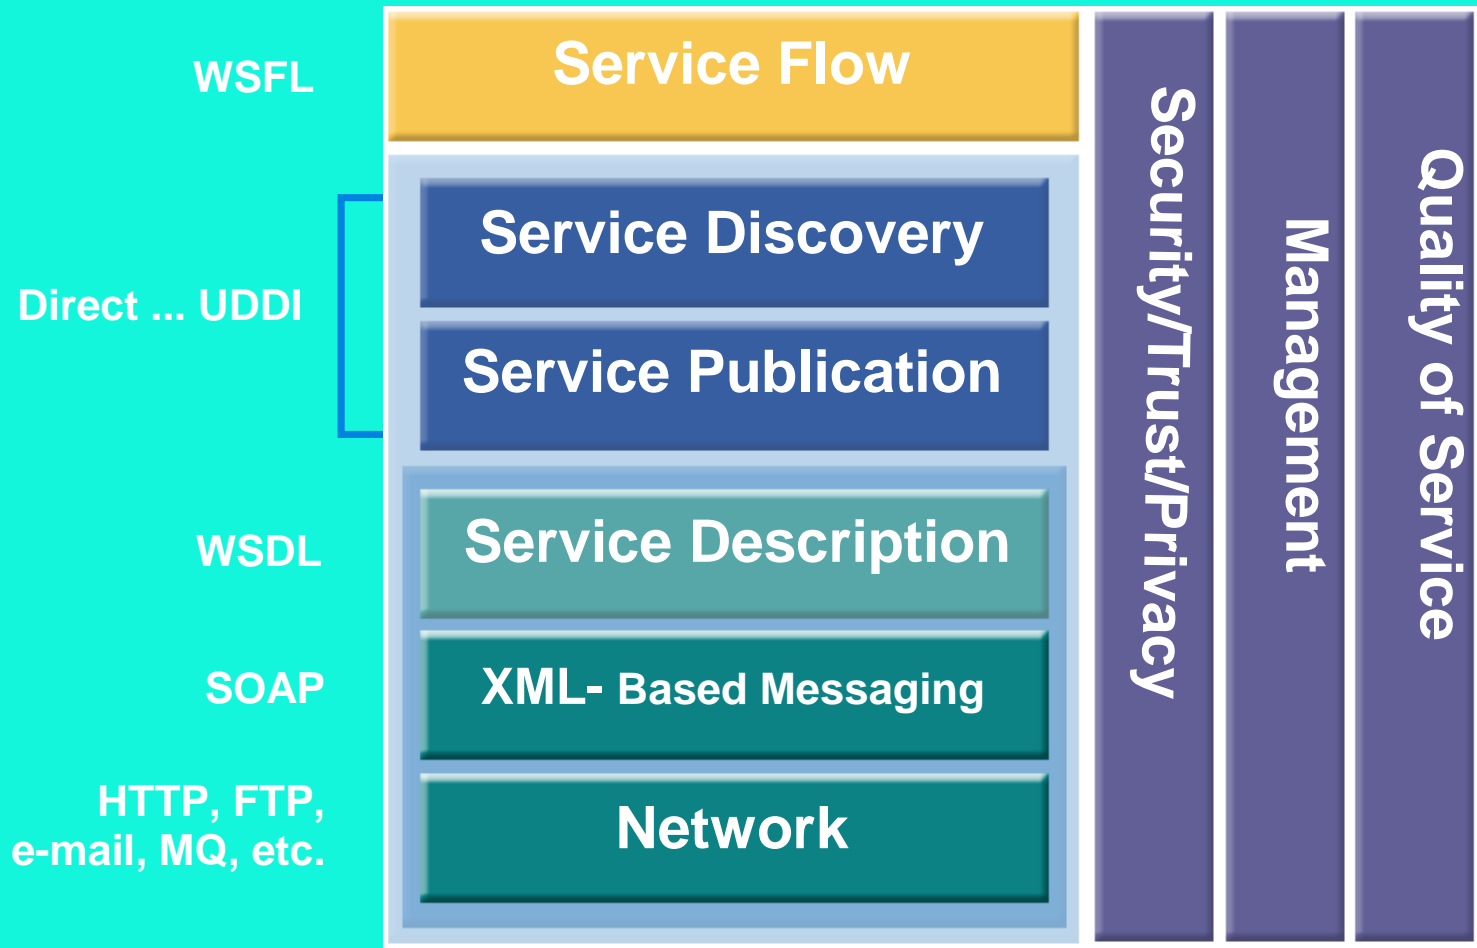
WSFL

Service Flow

Direct ... UDDI

Service Discovery

Service Publication

WSDL

Service Description

SOAP

XML- Based Messaging

HTTP, FTP, e-mail, MQ, etc.

Network

Security/Trust/Privacy

Management

Quality of Service